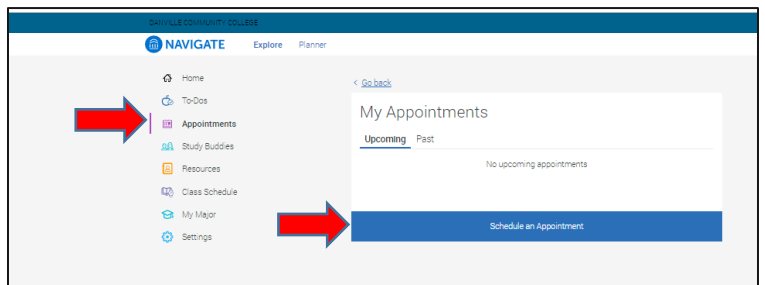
DANVILLE COMMUNITY COLLEGE

NAVIGATE Explore Planner

Home
To-Dos
Appointments
Study Buddies
Resources
Class Schedule
My Major
Settings

< Go back

My Appointments

Upcoming Past

No upcoming appointments

Schedule an Appointment